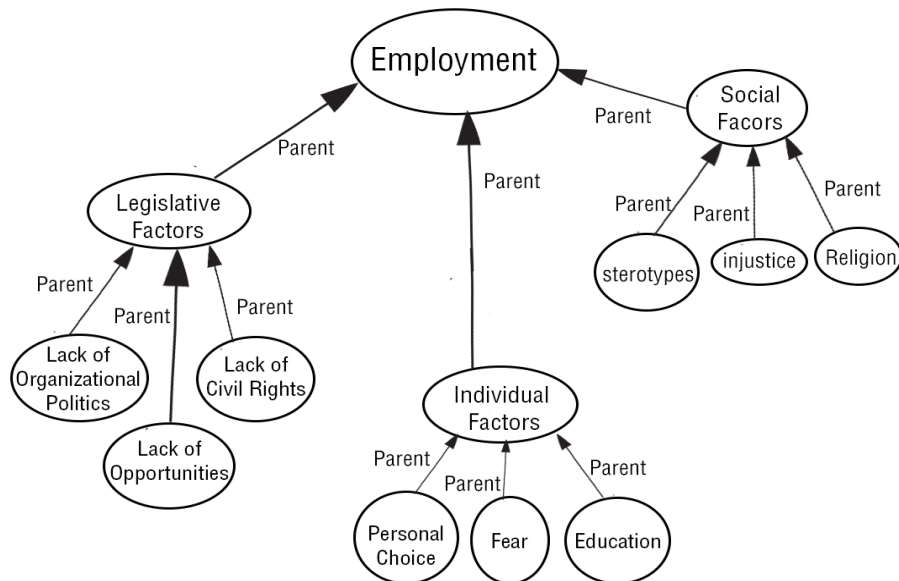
Employment

Parent

Social Facors

Parent

Legislative Factors

Parent

Parent

Parent

Parent

sterotypes

injustice

Religion

Parent

Parent

Parent

Lack of Organizational Politics

Lack of Civil Rights

Lack of Opportunities

Individual Factors

Parent

Parent

Parent

Personal Choice

Fear

Education